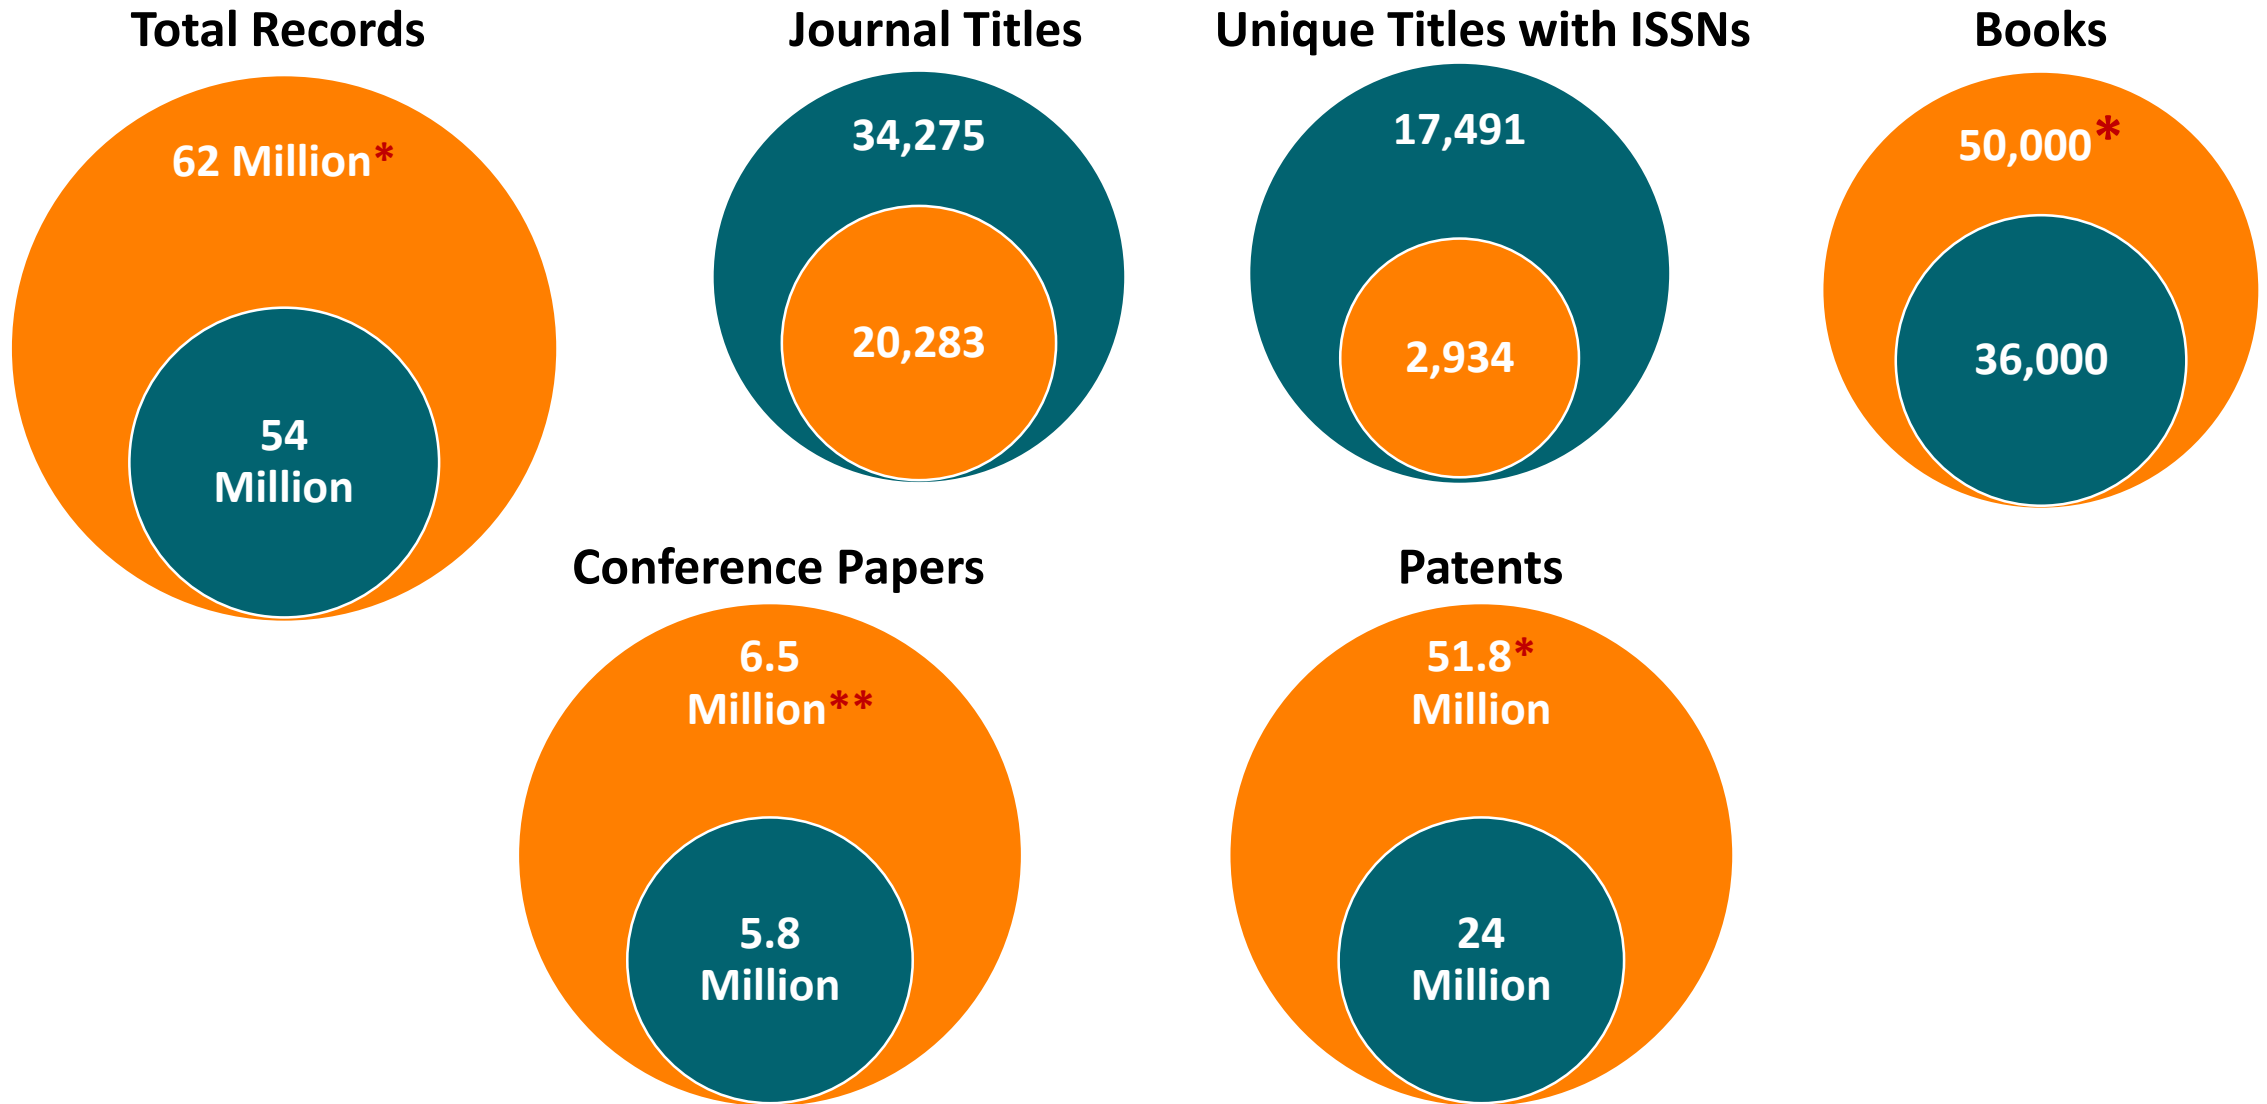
Total Records

62 Million*

54 Million

Journal Titles

34,275

20,283

Unique Titles with ISSNs

17,491

2,934

Books

50,000*

36,000

Conference Papers

6.5 Million**

5.8 Million

Patents

51.8* Million

24 Million